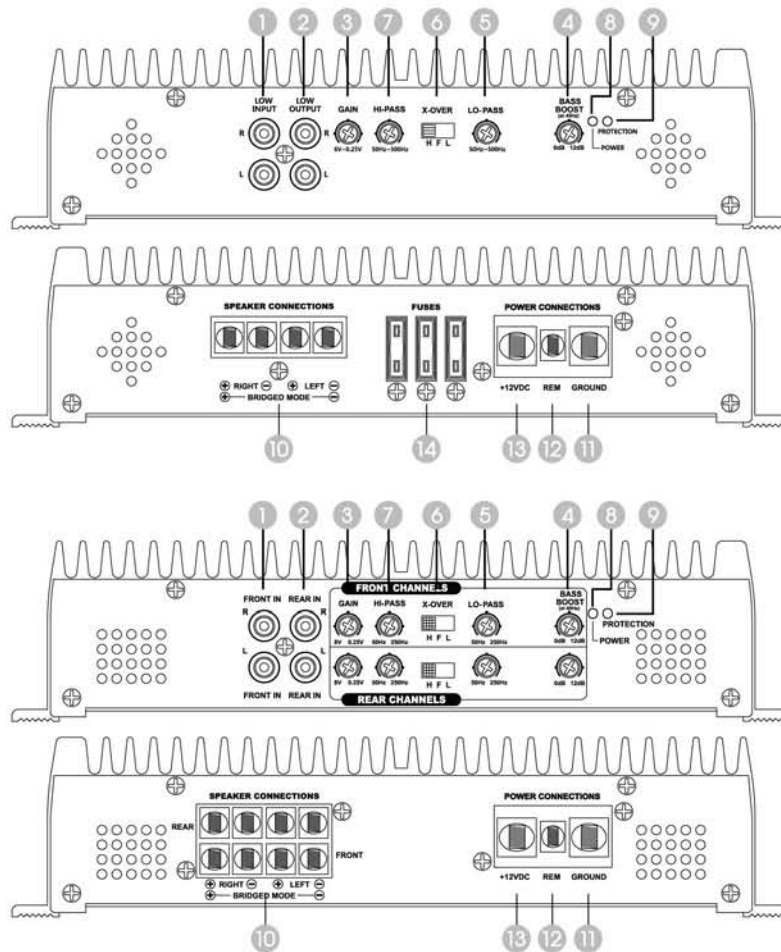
1 2 3 7 6 5 4 8 9

LOW INPUT
LOW OUTPUT
R
L
R
L
GAIN
5V~0.25V
HI-PASS
50Hz~300Hz
X-OVER
H F L
LO-PASS
50Hz~300Hz
BASS BOOST (at 45Hz)
0dB 12dB
PROTECTION
POWER

SPEAKER CONNECTIONS
⊕ RIGHT ⊖ ⊕ LEFT ⊖
⊕ BRIDGED MODE ⊖
FUSES
POWER CONNECTIONS
+12VDC
REM
GROUND

10 14 13 12 11

1 2 3 7 6 5 4 8 9

FRONT IN
REAR IN
R
L
R
L
FRONT IN
REAR IN
FRONT CHANNELS
GAIN
5V 0.25V
HI-PASS
50Hz 250Hz
X-OVER
H F L
LO-PASS
50Hz 250Hz
BASS BOOST (at 45Hz)
0dB 12dB
PROTECTION
POWER
5V 0.25V
50Hz 250Hz
H F L
50Hz 250Hz
0dB 12dB
REAR CHANNELS

SPEAKER CONNECTIONS
REAR
FRONT
⊕ RIGHT ⊖ ⊕ LEFT ⊖
⊕ BRIDGED MODE ⊖
POWER CONNECTIONS
+12VDC
REM
GROUND

10 13 12 11